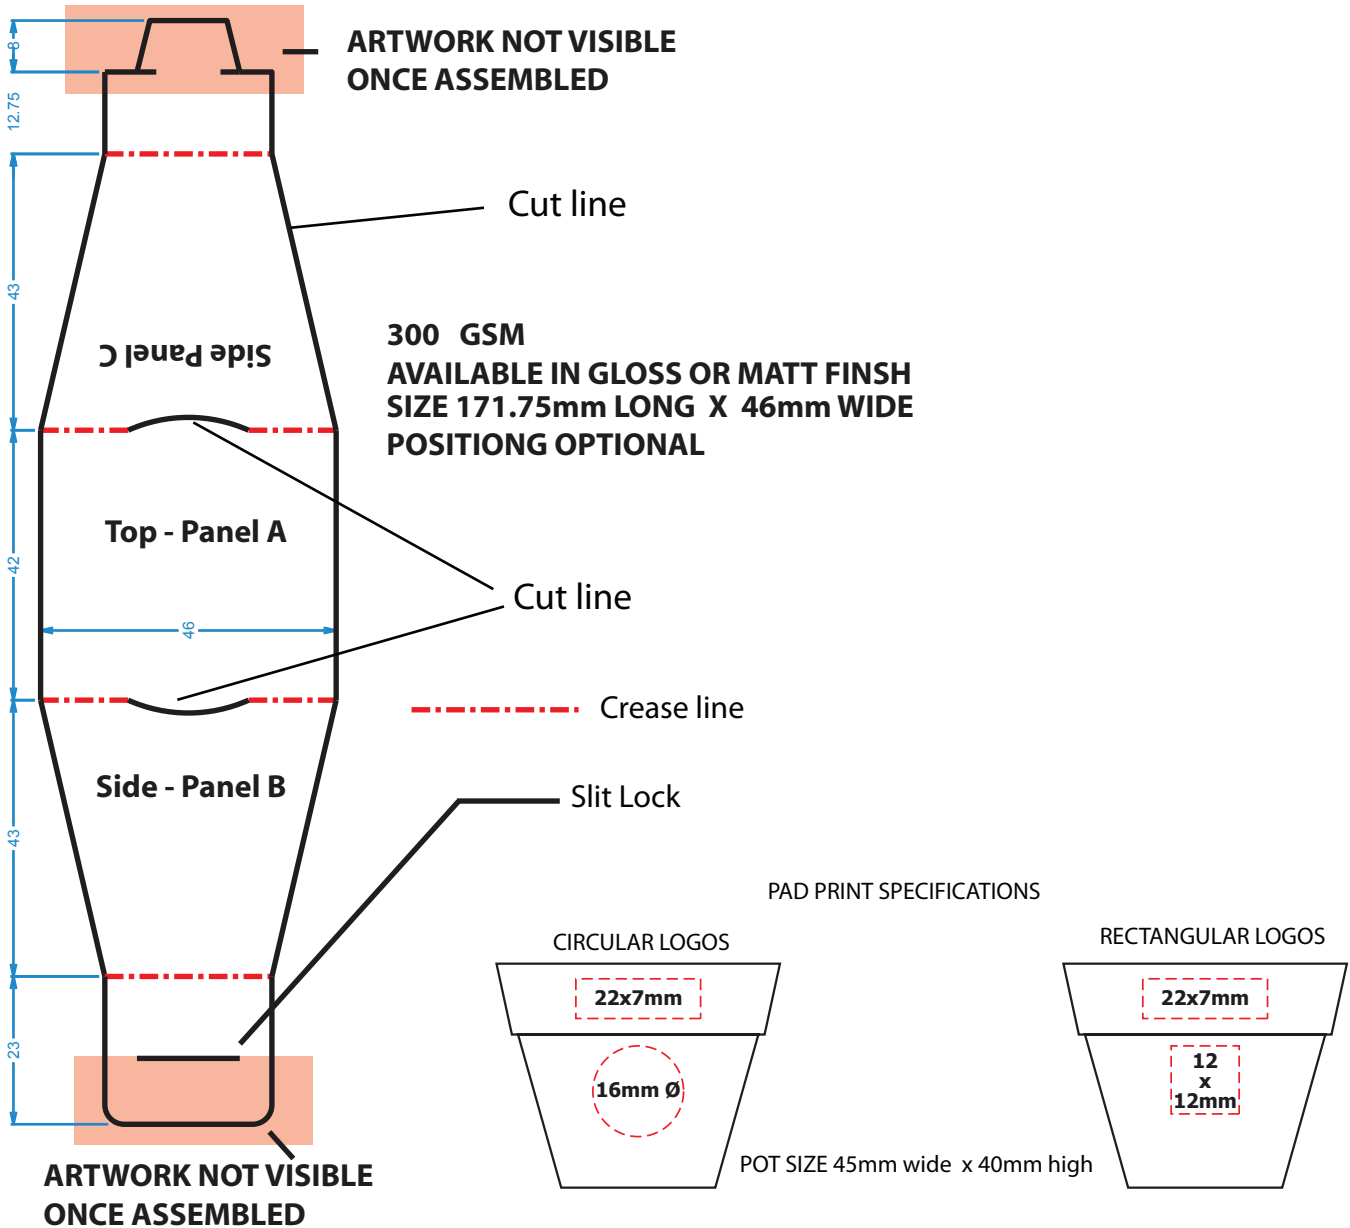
8
12.75
ARTWORK NOT VISIBLE ONCE ASSEMBLED

Cut line

43
Side Panel C

300 GSM
AVAILABLE IN GLOSS OR MATT FINSH
SIZE 171.75mm LONG X 46mm WIDE
POSITIONG OPTIONAL

42
Top - Panel A

Cut line

46

Crease line

43
Side - Panel B

Slit Lock

23

PAD PRINT SPECIFICATIONS

CIRCULAR LOGOS
22x7mm
16mm Ø

RECTANGULAR LOGOS
22x7mm
12 x 12mm

POT SIZE 45mm wide x 40mm high

ARTWORK NOT VISIBLE ONCE ASSEMBLED